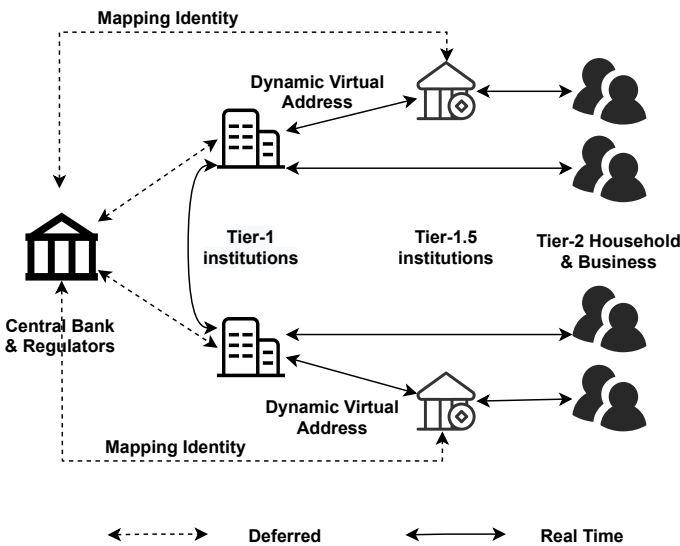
Mapping Identity

Dynamic Virtual Address

Tier-1 institutions

Tier-1.5 institutions

Tier-2 Household & Business

Central Bank & Regulators

Dynamic Virtual Address

Mapping Identity

Deferred

Real Time